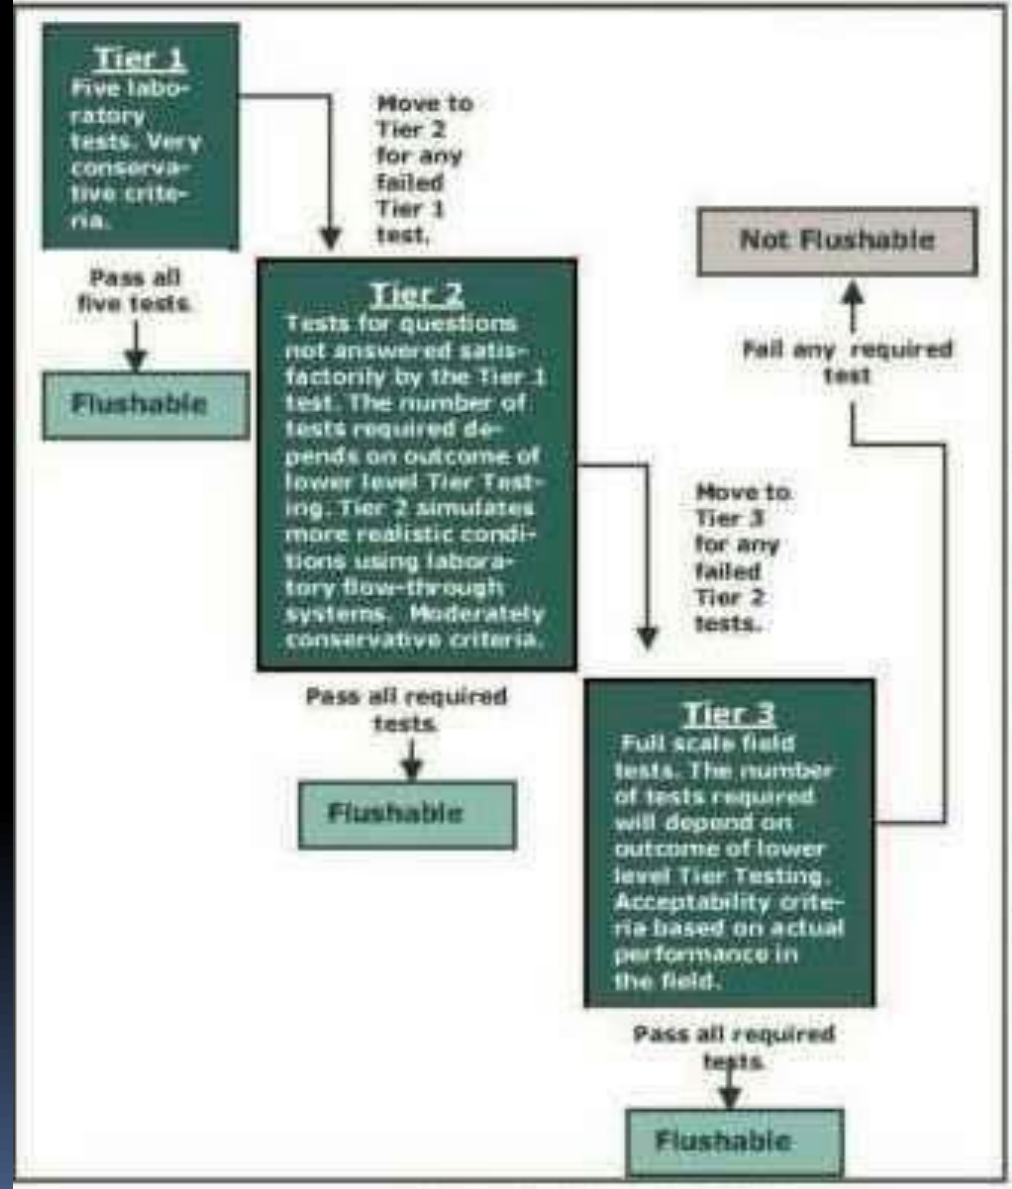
Tier 1
Five laboratory tests. Very conservative criteria.

Move to Tier 2 for any failed Tier 1 test.

Pass all five tests.

Flushable

Tier 2
Tests for questions not answered satisfactorily by the Tier 1 test. The number of tests required depends on outcome of lower level Tier Testing. Tier 2 simulates more realistic conditions using laboratory flow-through systems. Moderately conservative criteria.

Not Flushable

Fail any required test

Move to Tier 3 for any failed Tier 2 tests.

Pass all required tests.

Flushable

Tier 3
Full scale field tests. The number of tests required will depend on outcome of lower level Tier Testing. Acceptability criteria based on actual performance in the field.

Pass all required tests.

Flushable